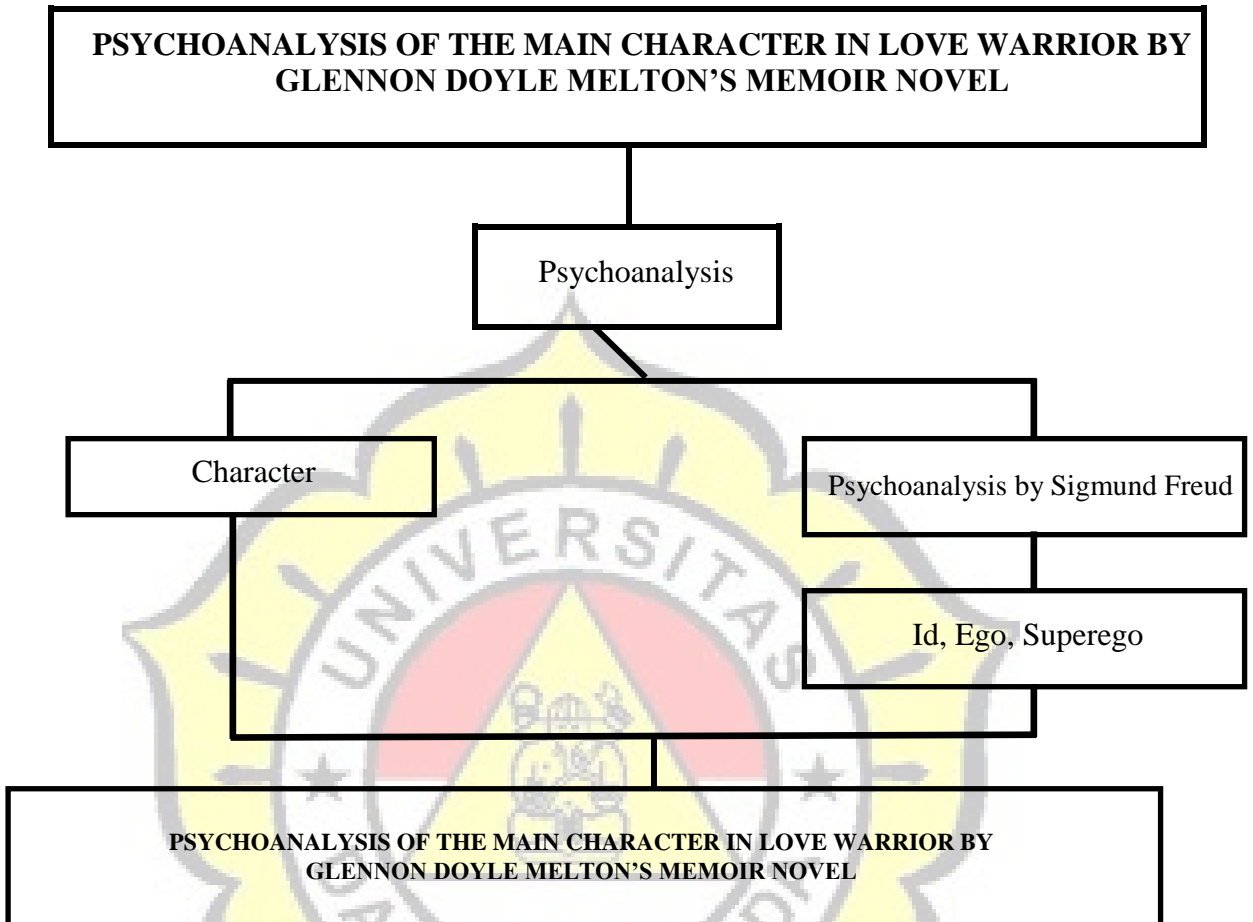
PSYCHOANALYSIS OF THE MAIN CHARACTER IN LOVE WARRIOR BY GLENNON DOYLE MELTON'S MEMOIR NOVEL

Psychoanalysis

Character

Psychoanalysis by Sigmund Freud

Id, Ego, Superego

UNIVERSITAS

PSYCHOANALYSIS OF THE MAIN CHARACTER IN LOVE WARRIOR BY GLENNON DOYLE MELTON'S MEMOIR NOVEL